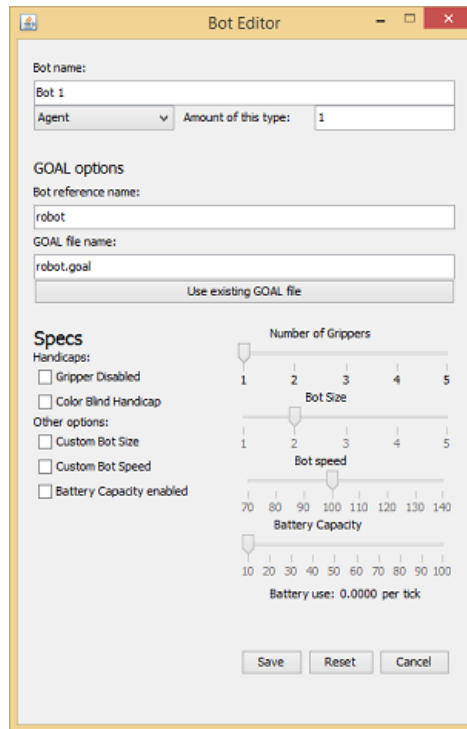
Bot Editor

Bot name:
Bot 1
Agent
Amount of this type:
1

GOAL options
Bot reference name:
robot
GOAL file name:
robot.goal
Use existing GOAL file

Specs
Handicaps:
Gripper Disabled
Color Blind Handicap
Other options:
Custom Bot Size
Custom Bot Speed
Battery Capacity enabled

Number of Grippers
1 2 3 4 5
Bot Size
1 2 3 4 5
Bot speed
70 80 90 100 110 120 130 140
Battery Capacity
10 20 30 40 50 60 70 80 90 100
Battery use: 0.0000 per tick

Save
Reset
Cancel